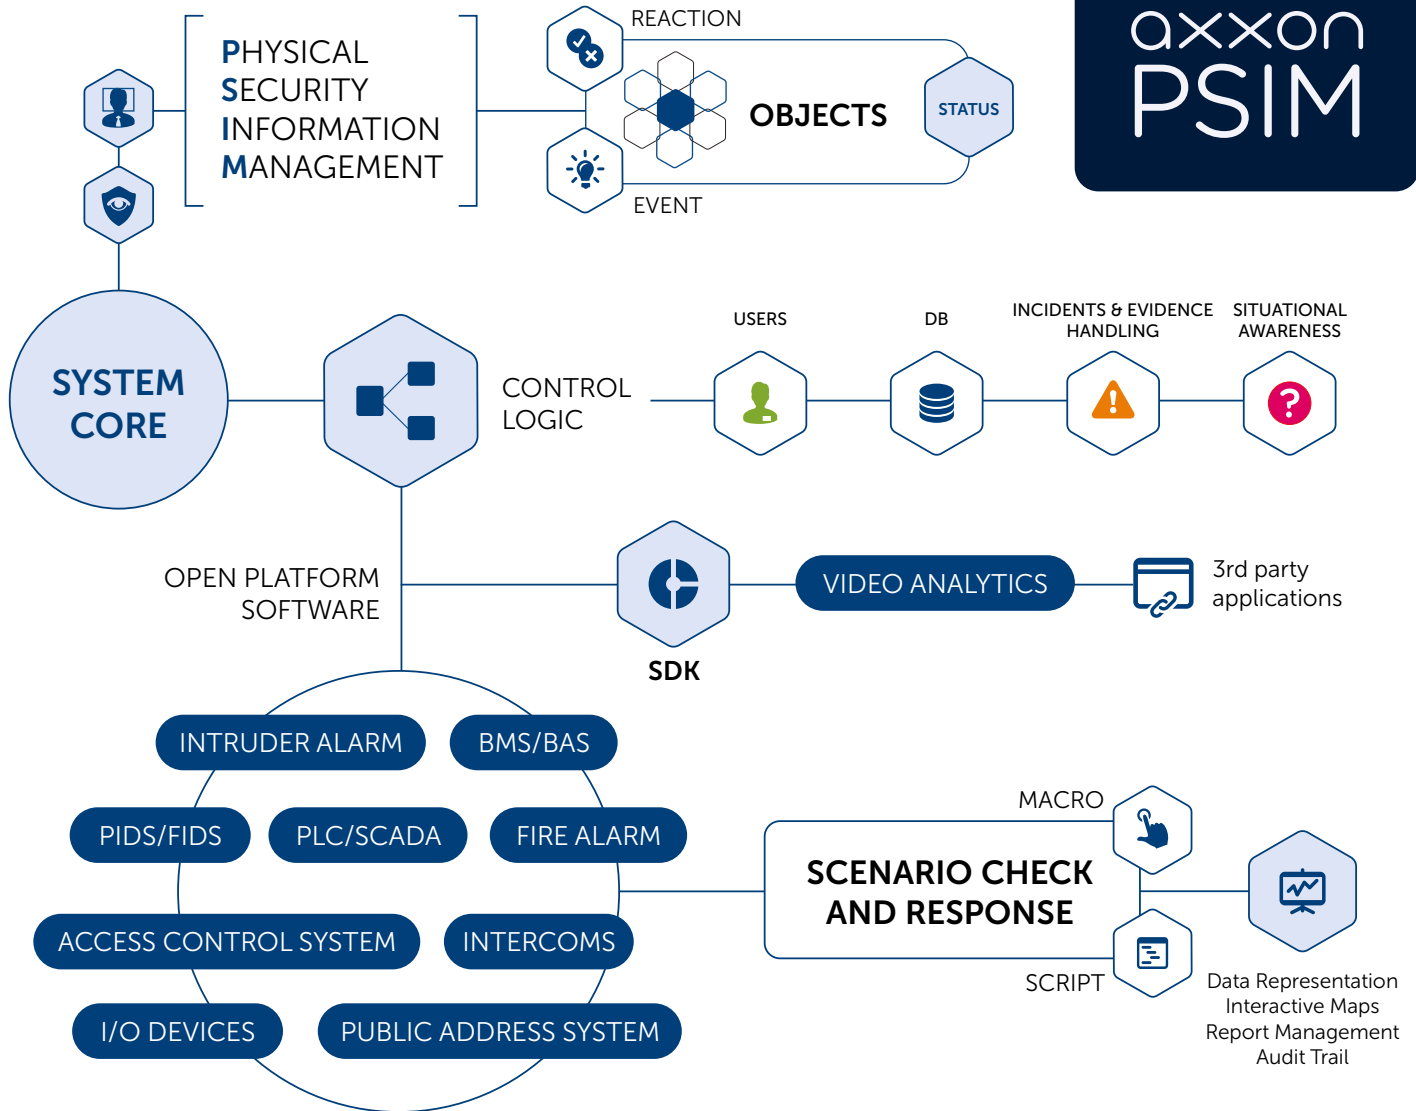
PHYSICAL
SECURITY
INFORMATION
MANAGEMENT

REACTION

OBJECTS

STATUS

EVENT

axxon
PSIM

SYSTEM
CORE

CONTROL
LOGIC

USERS

DB

INCIDENTS & EVIDENCE
HANDLING

SITUATIONAL
AWARENESS

OPEN PLATFORM
SOFTWARE

SDK

VIDEO ANALYTICS

3rd party
applications

INTRUDER ALARM

BMS/BAS

PIDS/FIDS

PLC/SCADA

FIRE ALARM

ACCESS CONTROL SYSTEM

INTERCOMS

I/O DEVICES

PUBLIC ADDRESS SYSTEM

MACRO

SCENARIO CHECK
AND RESPONSE

SCRIPT

Data Representation
Interactive Maps
Report Management
Audit Trail